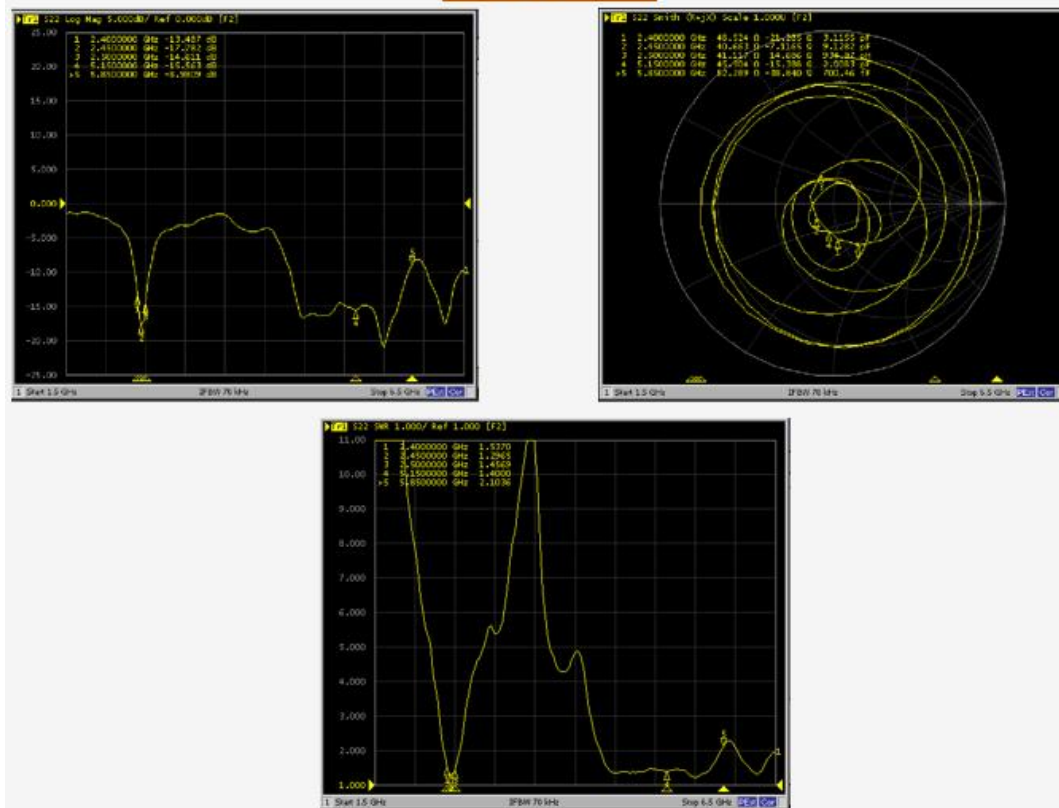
Tr1 S22 Log Mag 5.000dB/ Ref 0.000dB [F2]
25.00
1 2.4000000 GHz -13.487 dB
2 2.4500000 GHz -17.292 dB
3 3.5000000 GHz -14.611 dB
4 5.1500000 GHz -15.563 dB
>5 5.8500000 GHz -8.9809 dB
20.00
15.00
10.00
5.000
0.000
-5.000
-10.00
-15.00
-20.00
-25.00
1 Start 1.5 GHz IFBW 70 kHz Stop 6.5 GHz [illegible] Cor

Tr1 S22 Smith (R+jX) Scale 1.000U [F2]
1 2.4000000 GHz 48.524 Ω -21.285 Ω 3.1155 pF
2 2.4500000 GHz 40.663 Ω -7.1165 Ω 9.1282 pF
3 3.5000000 GHz 41.117 Ω 14.606 Ω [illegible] pH
4 5.1500000 GHz 45.554 Ω -15.386 Ω 2.0083 pF
>5 5.8500000 GHz 52.289 Ω -38.840 Ω 700.46 fF
1 Start 1.5 GHz IFBW 70 kHz Stop 6.5 GHz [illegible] Cor

Tr1 S22 SWR 1.000/ Ref 1.000 [F2]
11.00
1 2.4000000 GHz 1.5370
2 2.4500000 GHz 1.2965
3 3.5000000 GHz 1.4569
4 5.1500000 GHz 1.4000
>5 5.8500000 GHz 2.1036
10.00
9.000
8.000
7.000
6.000
5.000
4.000
3.000
2.000
1.000
1 Start 1.5 GHz IFBW 70 kHz Stop 6.5 GHz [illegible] Cor